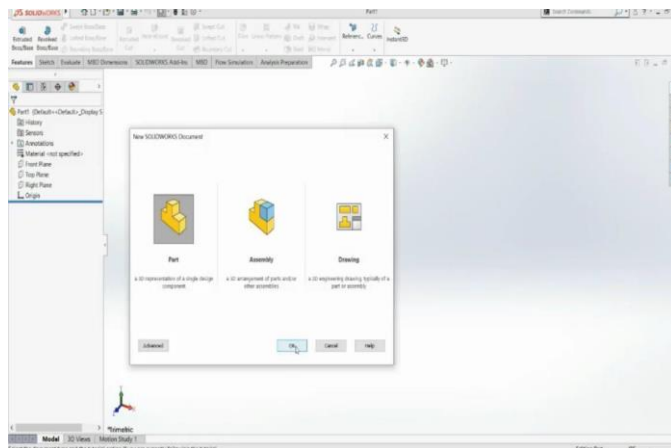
SOLIDWORKS

Part1

Search Commands

Extruded Boss/Base

Revolved Boss/Base

Swept Boss/Base

Lofted Boss/Base

Boundary Boss/Base

Extruded Cut

Hole Wizard

Revolved Cut

Swept Cut

Lofted Cut

Boundary Cut

Fillet

Linear Pattern

Rib

Draft

Shell

Wrap

Intersect

Mirror

Reference Geometry

Curves

Instant3D

Features | Sketch | Evaluate | MBD Dimensions | SOLIDWORKS Add-Ins | MBD | Flow Simulation | Analysis Preparation

Part1 (Default<<Default>_Display S

History

Sensors

Annotations

Material <not specified>

Front Plane

Top Plane

Right Plane

Origin

New SOLIDWORKS Document

Part

a 3D representation of a single design component

Assembly

a 3D arrangement of parts and/or other assemblies

Drawing

a 2D engineering drawing, typically of a part or assembly

Advanced

OK

Cancel

Help

*Trimetric

Model | 3D Views | Motion Study 1